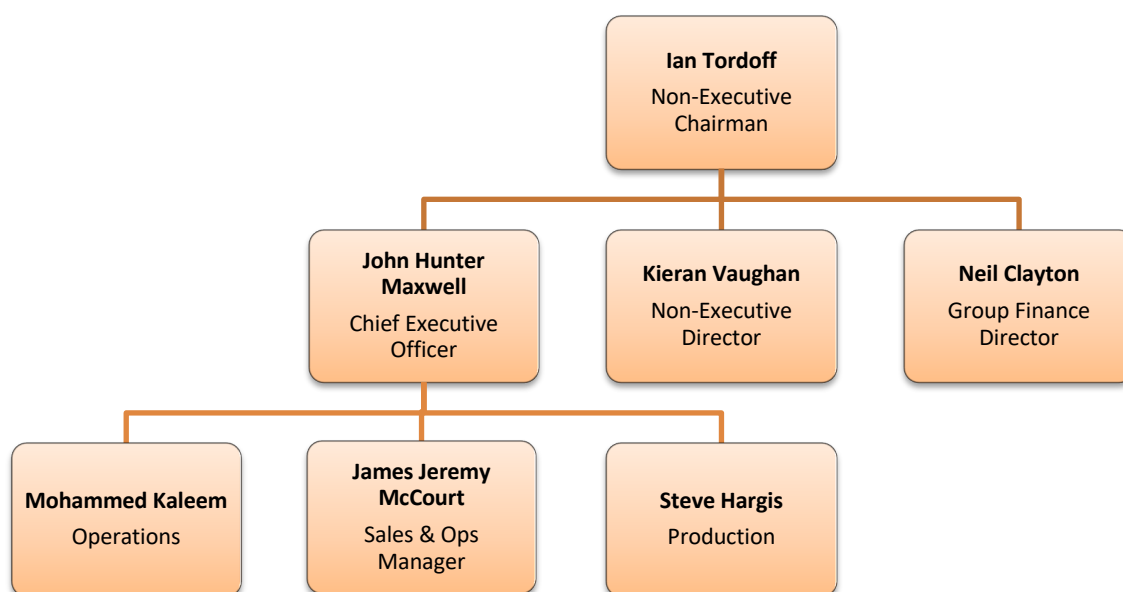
**Ian Tordoff**
Non-Executive Chairman

**John Hunter Maxwell**
Chief Executive Officer

**Kieran Vaughan**
Non-Executive Director

**Neil Clayton**
Group Finance Director

**Mohammed Kaleem**
Operations

**James Jeremy McCourt**
Sales & Ops Manager

**Steve Hargis**
Production